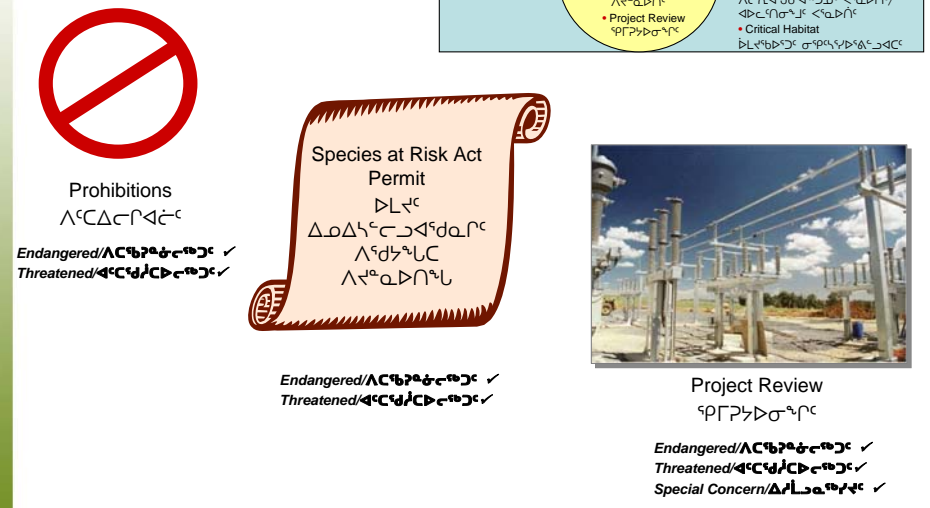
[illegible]
• Project Review
ᕿᒥᕐᕈᓯᐅᓂᖏᑦ

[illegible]
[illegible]
• Critical Habitat
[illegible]

Prohibitions
ᐱᑦᑕᐃᓕᒋᐊᓖᑦ

Endangered/ᐱᑕᖃᕈᓐᓃᓕᖅᑐᑦ ✓
Threatened/ᐊᑦᑕᕐᓘᑕᐅᓕᖅᑐᑦ✓

Species at Risk Act Permit
ᐅᒪᔪᑦ ᐃᓄᐃᓯᖏᓕᕐᓗᐊᕐᑯᓇᒋᑦ ᐱᕐᑯᓴᖓᑕ ᐱᔪᓐᓇᐅᑎᖓ

Endangered/ᐱᑕᖃᕈᓐᓃᓕᖅᑐᑦ ✓
Threatened/ᐊᑦᑕᕐᓘᑕᐅᓕᖅᑐᑦ✓

Project Review
ᕿᒥᕐᕈᓯᐅᓂᖏᑦ

Endangered/ᐱᑕᖃᕈᓐᓃᓕᖅᑐᑦ ✓
Threatened/ᐊᑦᑕᕐᓘᑕᐅᓕᖅᑐᑦ✓
Special Concern/ᐃᓱᒪᒋᔭᖅᔪᐊᑦ ✓